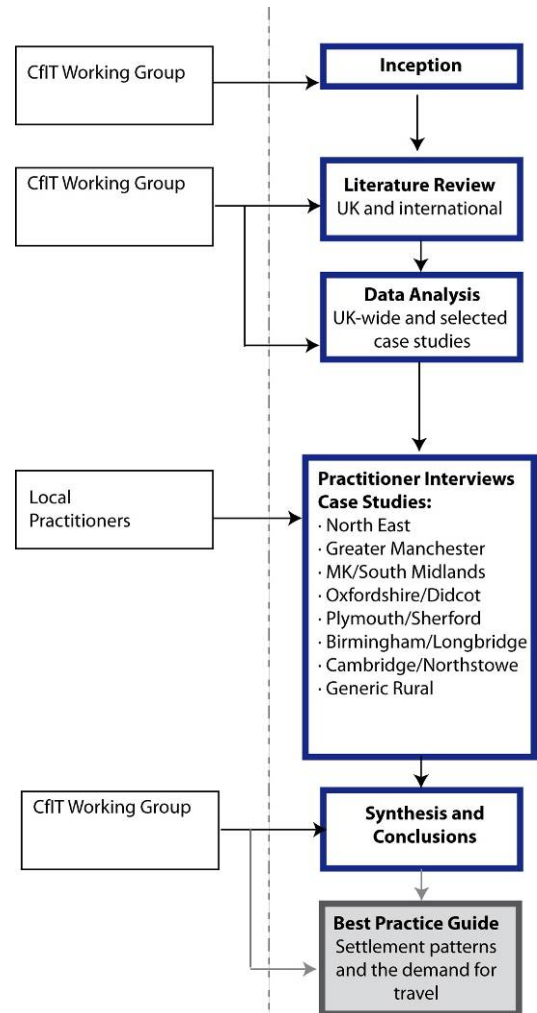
CfIT Working Group

Inception

CfIT Working Group

Literature Review
UK and international

Data Analysis
UK-wide and selected case studies

Local Practitioners

Practitioner Interviews
Case Studies:
· North East
· Greater Manchester
· MK/South Midlands
· Oxfordshire/Didcot
· Plymouth/Sherford
· Birmingham/Longbridge
· Cambridge/Northstowe
· Generic Rural

CfIT Working Group

Synthesis and Conclusions

Best Practice Guide
Settlement patterns and the demand for travel